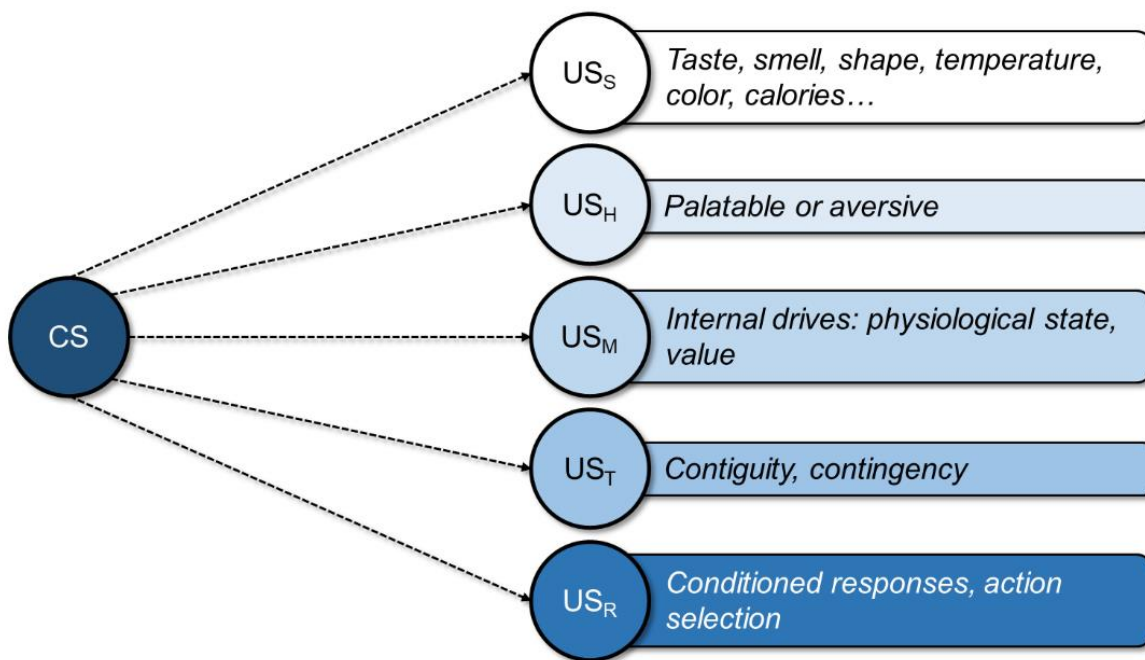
CS

$US_S$ Taste, smell, shape, temperature, color, calories…

$US_H$ Palatable or aversive

$US_M$ Internal drives: physiological state, value

$US_T$ Contiguity, contingency

$US_R$ Conditioned responses, action selection